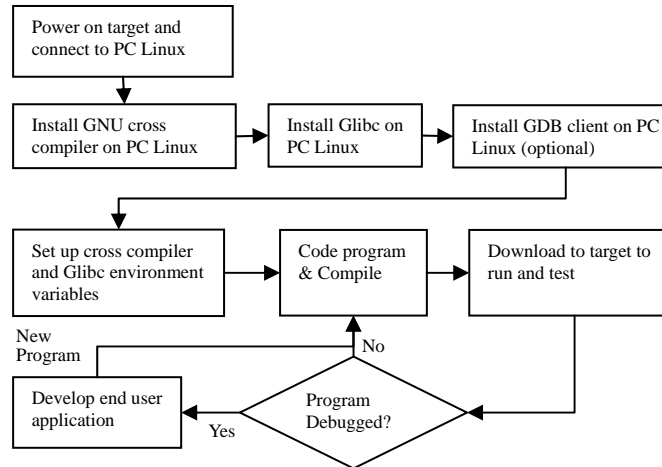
Power on target and connect to PC Linux

Install GNU cross compiler on PC Linux

Install Glibc on PC Linux

Install GDB client on PC Linux (optional)

Set up cross compiler and Glibc environment variables

Code program & Compile

Download to target to run and test

New Program

No

Develop end user application

Program Debugged?

Yes